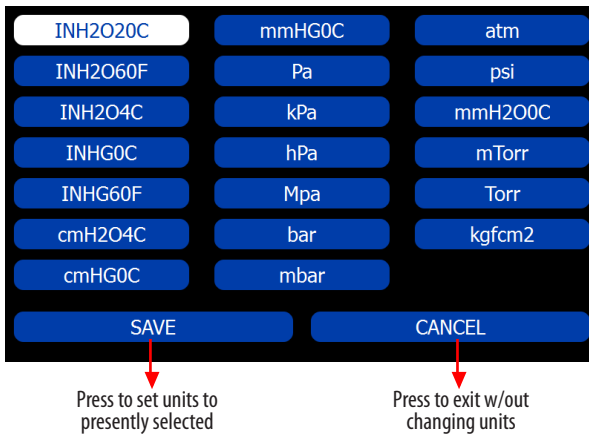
INH2O20C
mmHG0C
atm
INH2O60F
Pa
psi
INH2O4C
kPa
mmH2O0C
INHG0C
hPa
mTorr
INHG60F
Mpa
Torr
cmH2O4C
bar
kgfcm2
cmHG0C
mbar

SAVE
CANCEL

Press to set units to presently selected

Press to exit w/out changing units